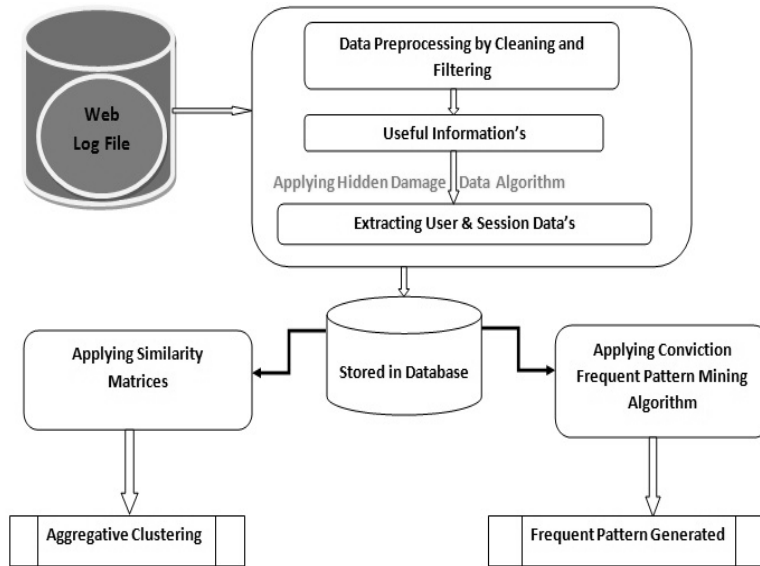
Web Log File

Data Preprocessing by Cleaning and Filtering

Useful Information's

Applying Hidden Damage Data Algorithm

Extracting User & Session Data's

Stored in Database

Applying Similarity Matrices

Applying Conviction Frequent Pattern Mining Algorithm

Aggregative Clustering

Frequent Pattern Generated